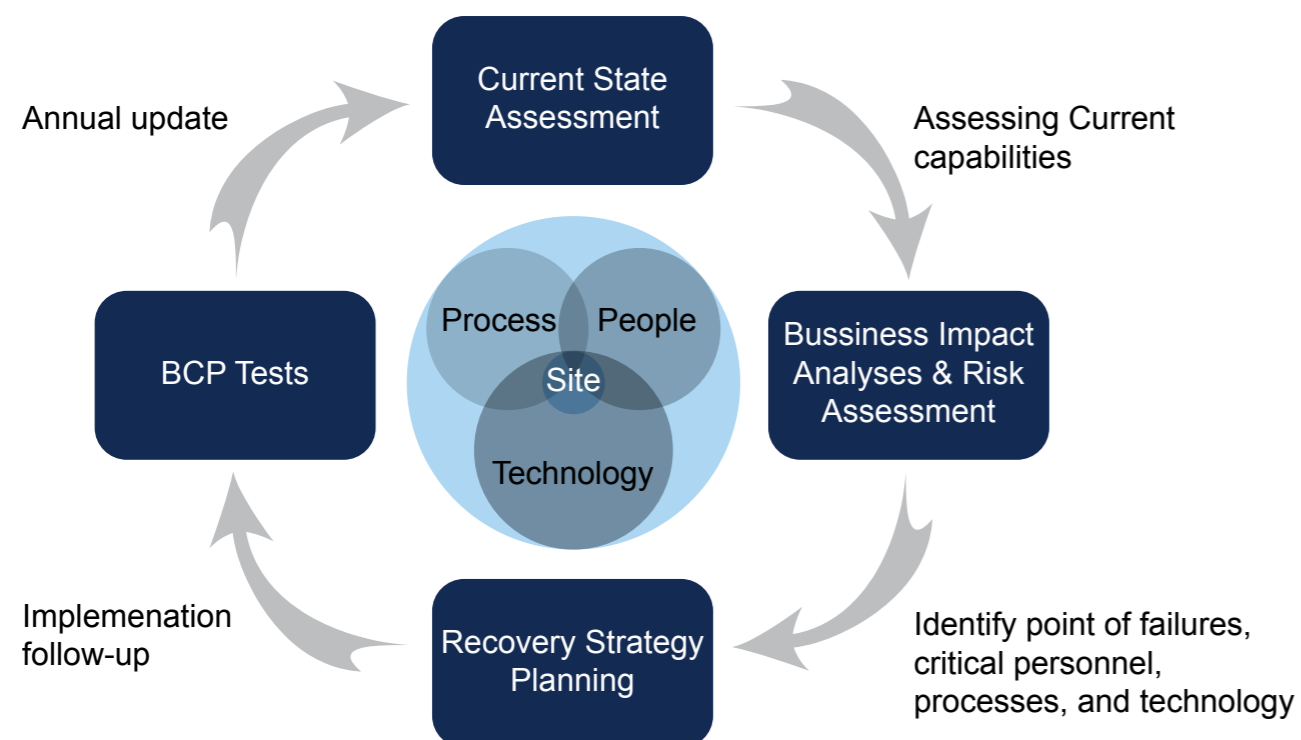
Current State Assessment

Assessing Current capabilities

Bussiness Impact Analyses & Risk Assessment

Identify point of failures, critical personnel, processes, and technology

Recovery Strategy Planning

Implemenation follow-up

BCP Tests

Annual update

Process

People

Site

Technology